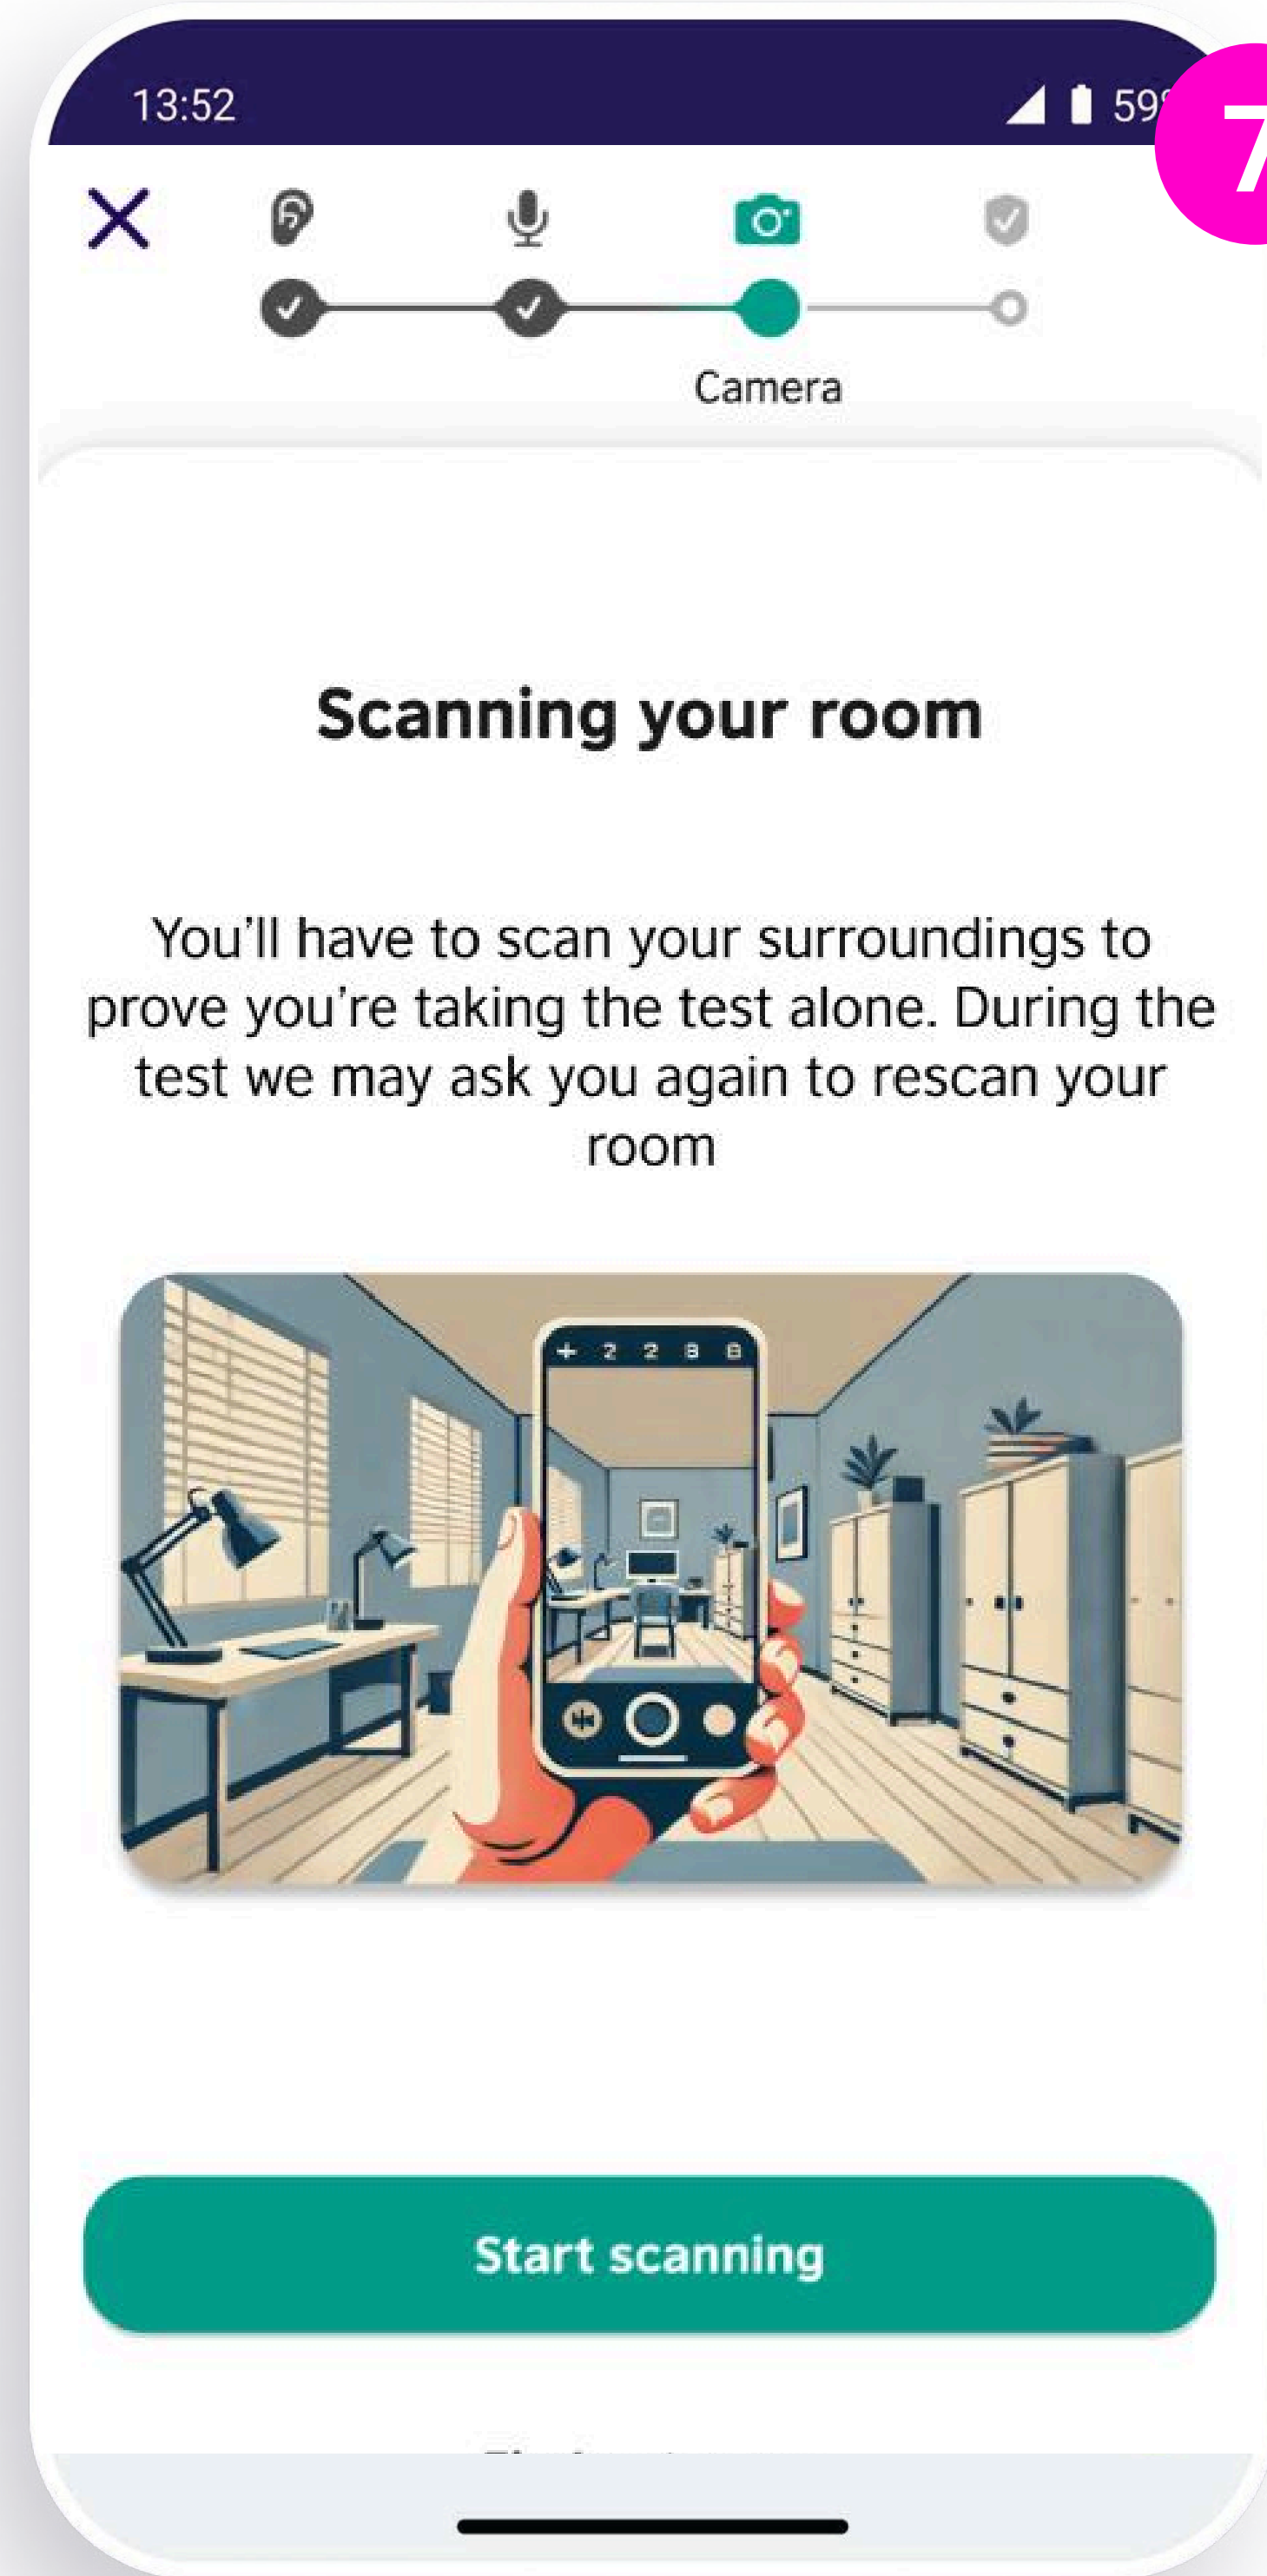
13:52
59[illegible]

7

Camera

Scanning your room

You'll have to scan your surroundings to prove you're taking the test alone. During the test we may ask you again to rescan your room

+ 2 2 8 8

Start scanning

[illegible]